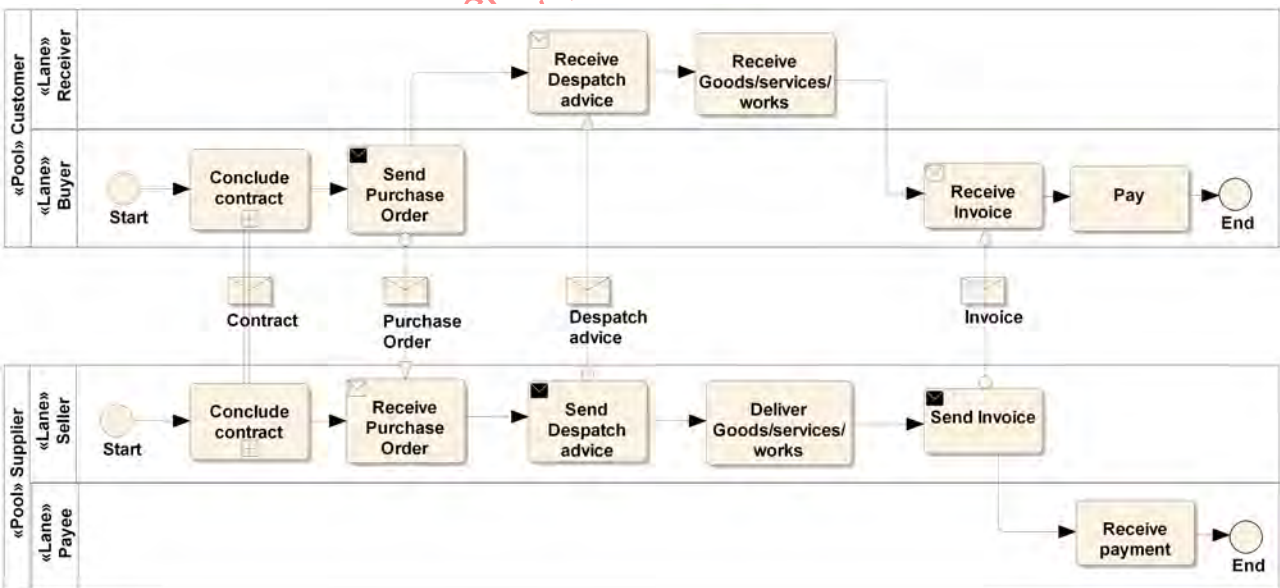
«Pool» Customer

«Lane» Receiver

Receive Despatch advice

Receive Goods/services/ works

«Lane» Buyer

Start

Conclude contract

Send Purchase Order

Receive Invoice

Pay

End

Contract

Purchase Order

Despatch advice

Invoice

«Pool» Supplier

«Lane» Seller

Start

Conclude contract

Receive Purchase Order

Send Despatch advice

Deliver Goods/services/ works

Send Invoice

«Lane» Payee

Receive payment

End